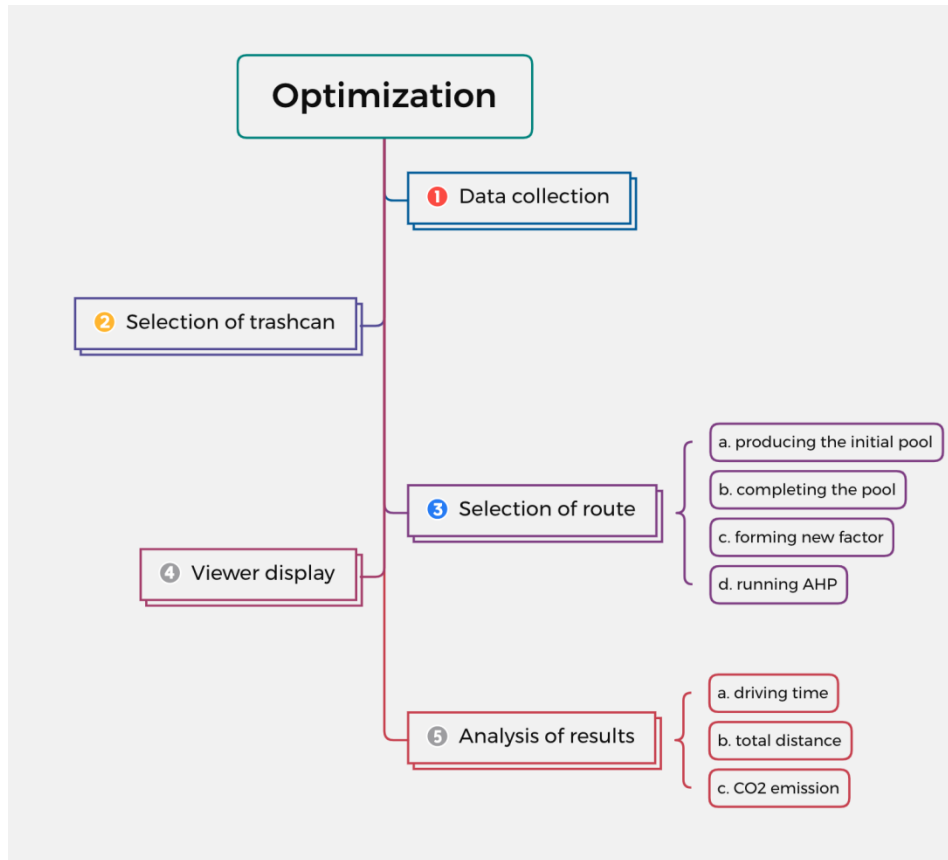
Optimization

1 Data collection

2 Selection of trashcan

3 Selection of route

a. producing the initial pool

b. completing the pool

c. forming new factor

d. running AHP

4 Viewer display

5 Analysis of results

a. driving time

b. total distance

c. CO2 emission